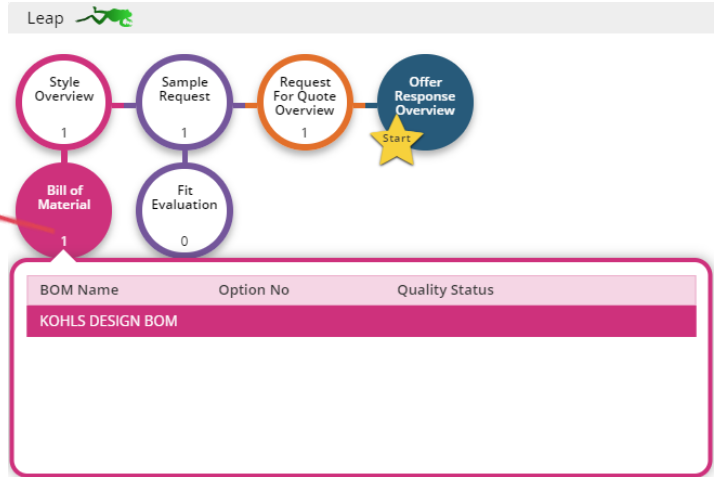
Leap

Style Overview
1

Sample Request
1

Request For Quote Overview
1

Offer Response Overview

Start

Bill of Material
1

Fit Evaluation
0

| BOM Name | Option No | Quality Status |
|---|---|---|
| KOHLS DESIGN BOM | | |